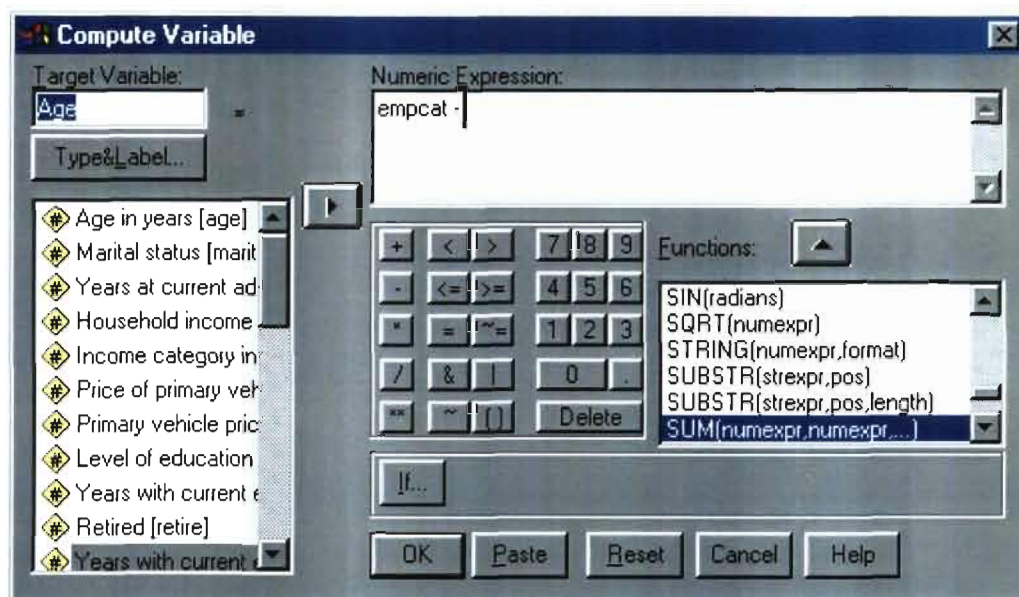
Compute Variable

Target Variable:
Age
=
Type&Label...

Numeric Expression:
empcat -

Age in years [age]
Marital status [marit
Years at current ad
Household income
Income category in
Price of primary veh
Primary vehicle pric
Level of education
Years with current e
Retired [retire]
Years with current

+ < > 7 8 9
- <= >= 4 5 6
* = ~= 1 2 3
/ & | 0 .
** ~ () Delete

Functions:
SIN(radians)
SQRT(numexpr)
STRING(numexpr,format)
SUBSTR(strexpr,pos)
SUBSTR(strexpr,pos,length)
SUM(numexpr,numexpr,...)

If...

OK Paste Reset Cancel Help